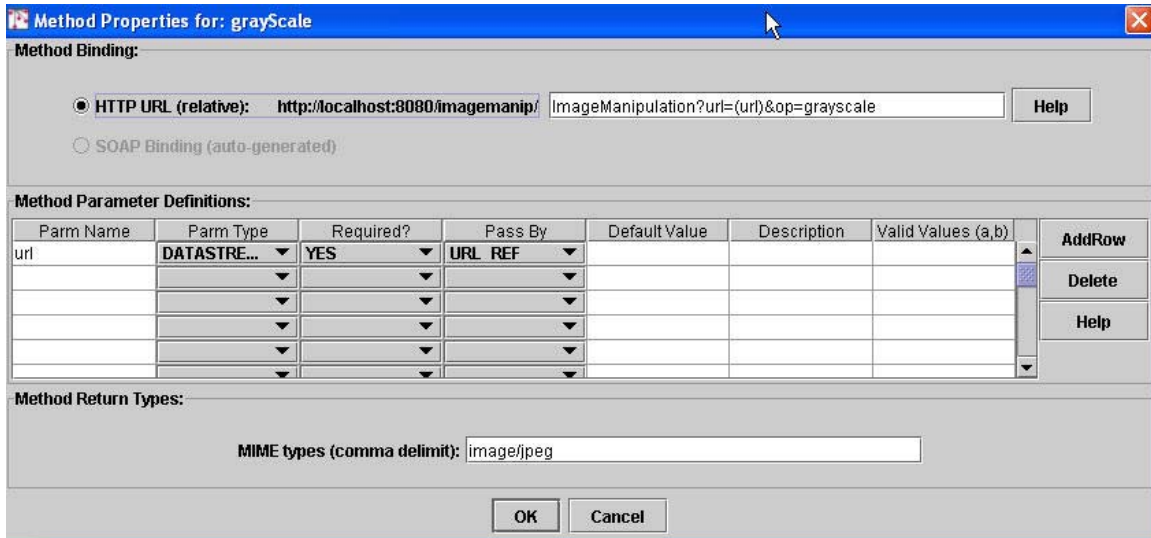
Method Properties for: grayScale

Method Binding:

HTTP URL (relative): http://localhost:8080/imagemanip/ ImageManipulation?url=(url)&op=grayscale Help

SOAP Binding (auto-generated)

Method Parameter Definitions:

| Parm Name | Parm Type | Required? | Pass By | Default Value | Description | Valid Values (a,b) |
|---|---|---|---|---|---|---|
| url | DATASTRE... | YES | URL_REF | | | |
| | | | | | | |
| | | | | | | |
| | | | | | | |
| | | | | | | |

AddRow
Delete
Help

Method Return Types:

MIME types (comma delimit): image/jpeg

OK Cancel